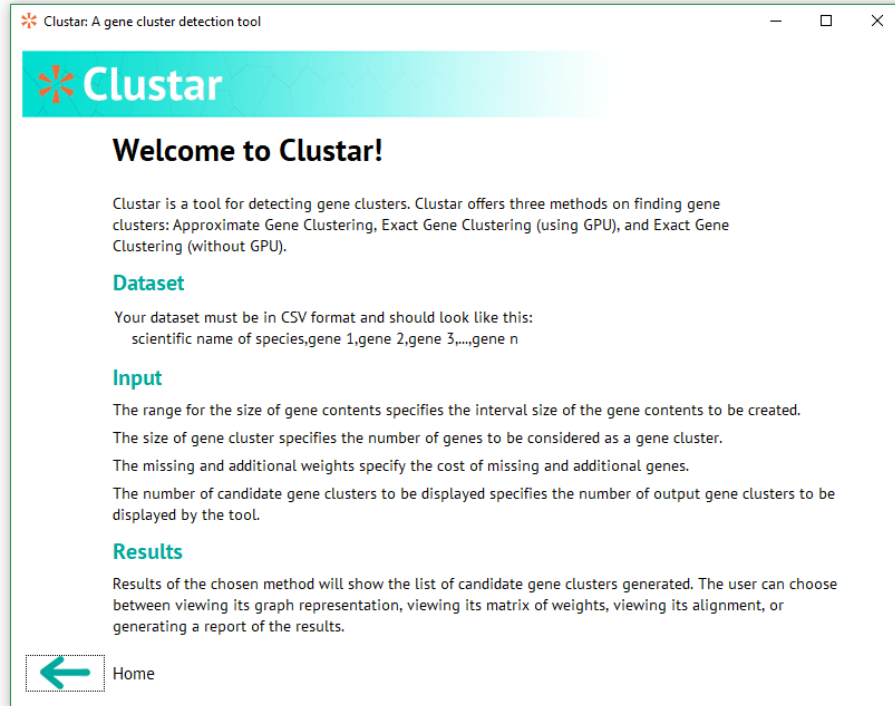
Clustar: A gene cluster detection tool

Clustar

Welcome to Clustar!

Clustar is a tool for detecting gene clusters. Clustar offers three methods on finding gene clusters: Approximate Gene Clustering, Exact Gene Clustering (using GPU), and Exact Gene Clustering (without GPU).

Dataset

Your dataset must be in CSV format and should look like this:
scientific name of species,gene 1,gene 2,gene 3,...,gene n

Input

The range for the size of gene contents specifies the interval size of the gene contents to be created.

The size of gene cluster specifies the number of genes to be considered as a gene cluster.

The missing and additional weights specify the cost of missing and additional genes.

The number of candidate gene clusters to be displayed specifies the number of output gene clusters to be displayed by the tool.

Results

Results of the chosen method will show the list of candidate gene clusters generated. The user can choose between viewing its graph representation, viewing its matrix of weights, viewing its alignment, or generating a report of the results.

Home